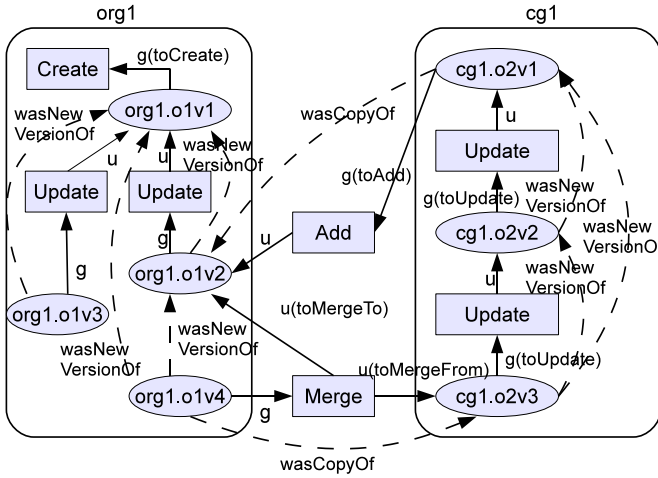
org1

cg1

Create

g(toCreate)

wasNew VersionOf

org1.o1v1

wasNew VersionOf

u

u

Update

Update

g

g

org1.o1v2

org1.o1v3

wasNew VersionOf

wasNew VersionOf

org1.o1v4

wasCopyOf

cg1.o2v1

u

Update

g(toAdd)

g(toUpdate)

wasNew VersionOf

wasNew VersionO

Add

u

cg1.o2v2

u

wasNew VersionOf

u(toMergeTo)

Update

g(toUpdate)

u(toMergeFrom)

Merge

g

cg1.o2v3

wasCopyOf